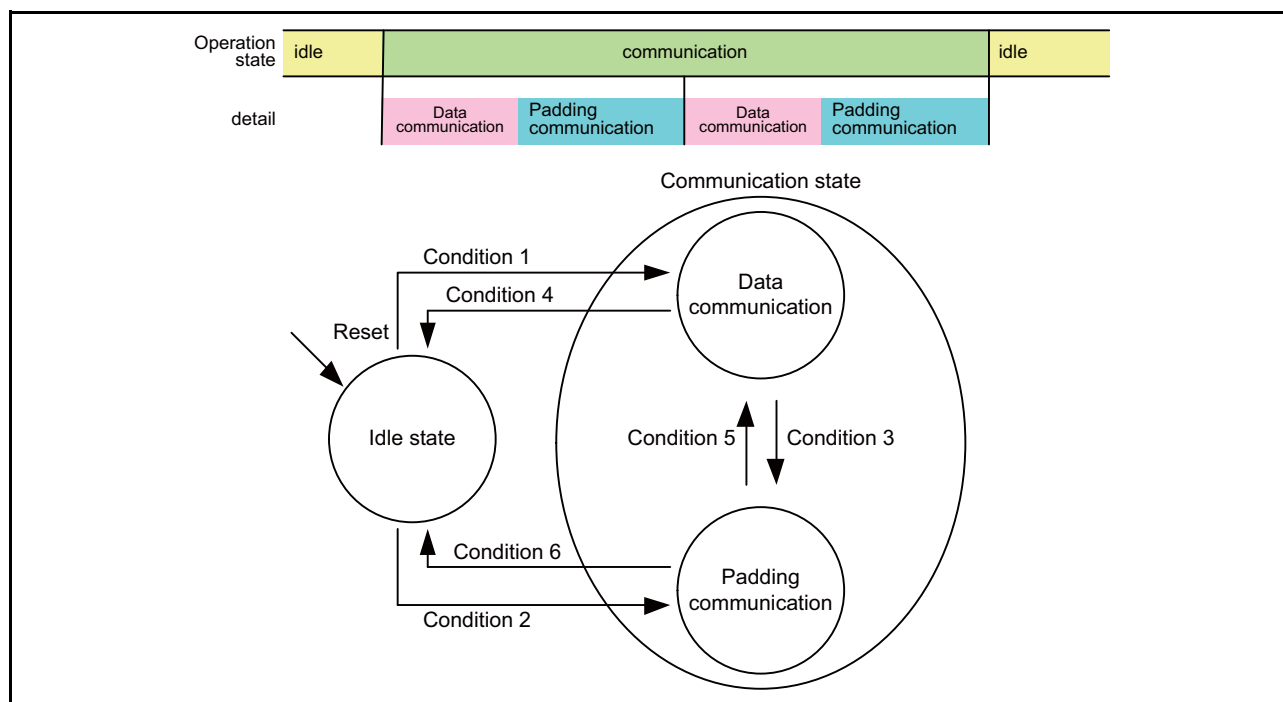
Operation state

idle

communication

idle

detail

Data communication

Padding communication

Data communication

Padding communication

Communication state

Condition 1

Condition 4

Reset

Data communication

Idle state

Condition 5

Condition 3

Condition 6

Padding communication

Condition 2